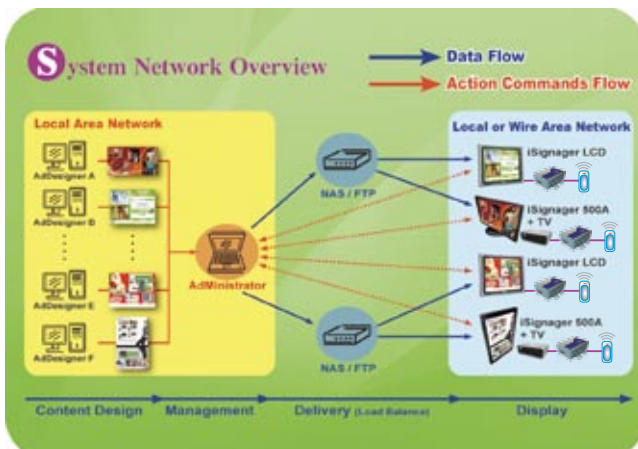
System Network Overview

Data Flow

Action Commands Flow

Local Area Network

AdDesigner A

AdDesigner B

AdDesigner E

AdDesigner F

AdMinistrator

NAS / FTP

NAS / FTP

Local or Wire Area Network

iSignager LCD

iSignager 500A + TV

iSignager LCD

iSignager 500A + TV

Content Design

Management

Delivery (Load Balance)

Display